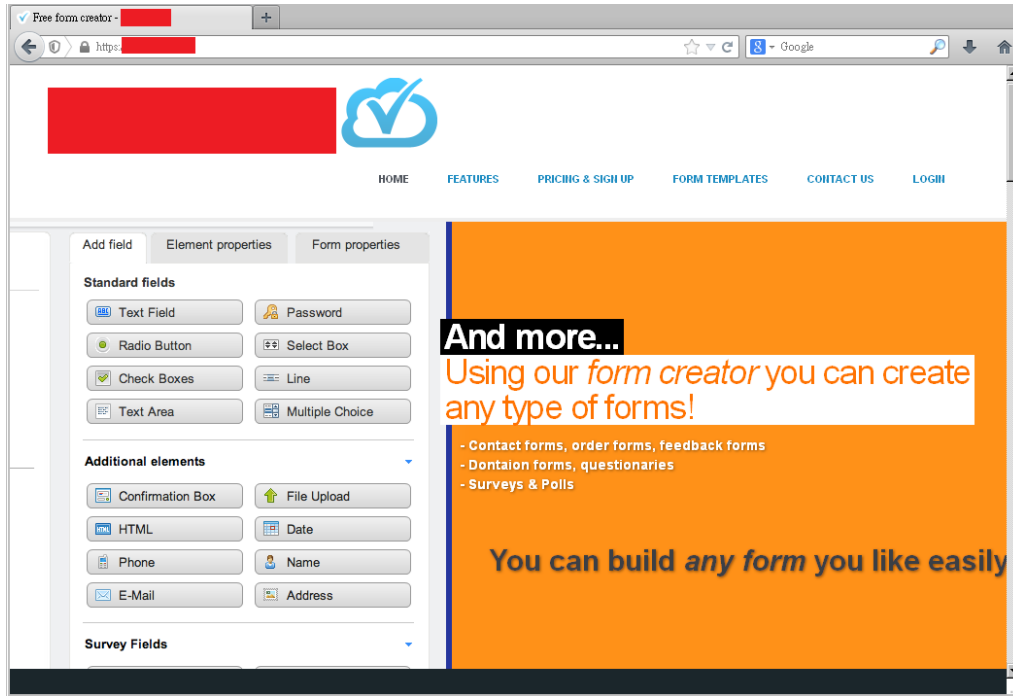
Free form creator -
+
https:
Google

HOME FEATURES PRICING & SIGN UP FORM TEMPLATES CONTACT US LOGIN

Add field | Element properties | Form properties

Standard fields

Text Field
Password
Radio Button
Select Box
Check Boxes
Line
Text Area
Multiple Choice

Additional elements

Confirmation Box
File Upload
HTML
Date
Phone
Name
E-Mail
Address

Survey Fields

And more...
Using our *form creator* you can create any type of forms!

- Contact forms, order forms, feedback forms
- Dontaion forms, questionaries
- Surveys & Polls

You can build *any form* you like easily